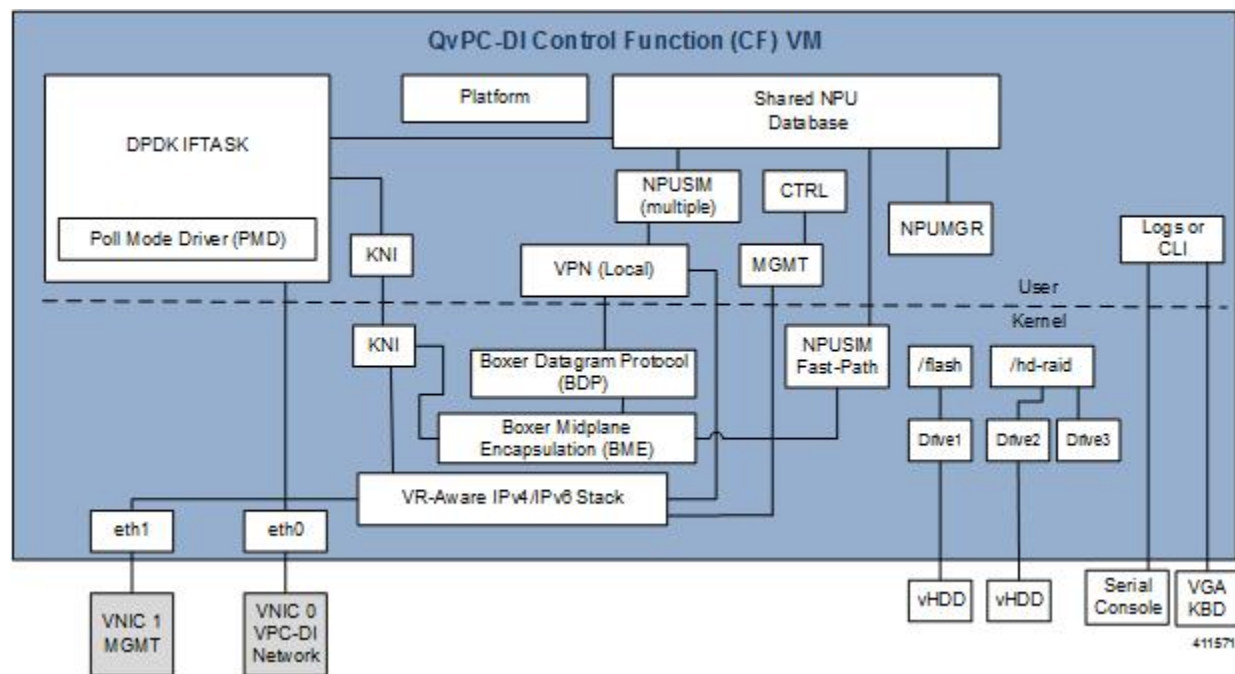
QvPC-DI Control Function (CF) VM

DPDK IFTASK

Poll Mode Driver (PMD)

Platform

Shared NPU Database

NPUSIM (multiple)

CTRL

NPUMGR

Logs or CLI

KNI

VPN (Local)

MGMT

User

Kernel

KNI

Boxer Datagram Protocol (BDP)

NPUSIM Fast-Path

/flash

/hd-raid

Boxer Midplane Encapsulation (BME)

Drive1

Drive2

Drive3

VR-Aware IPv4/IPv6 Stack

eth1

eth0

VNIC 1 MGMT

VNIC 0 VPC-DI Network

vHDD

vHDD

Serial Console

VGA KBD

411571